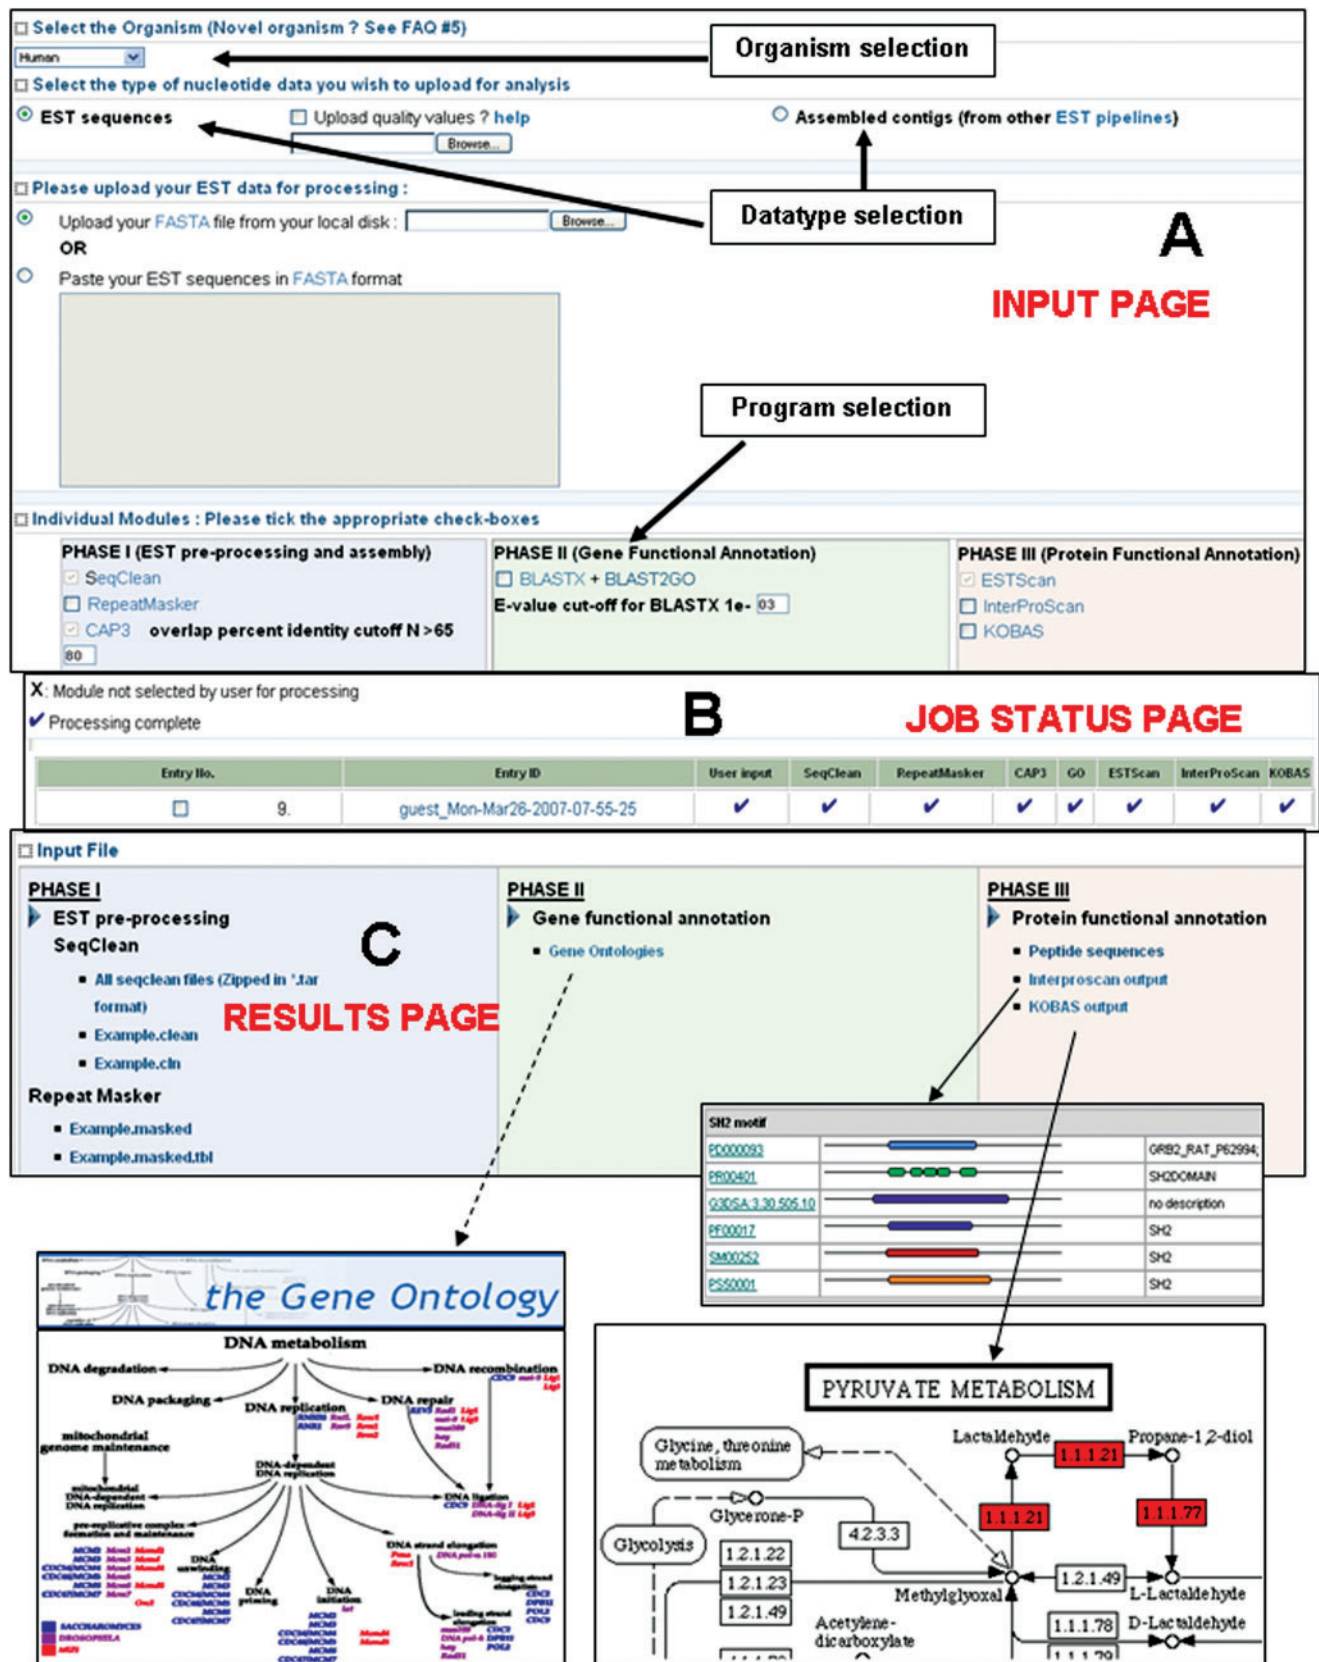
Select the Organism (Novel organism ? See FAQ #5)

Human

Organism selection

Select the type of nucleotide data you wish to upload for analysis

EST sequences

Upload quality values ? help

Browse...

Assembled contigs (from other EST pipelines)

Please upload your EST data for processing :

Datatype selection

Upload your FASTA file from your local disk : Browse...

OR

Paste your EST sequences in FASTA format

A

INPUT PAGE

Program selection

Individual Modules : Please tick the appropriate check-boxes

PHASE I (EST pre-processing and assembly)

SeqClean

RepeatMasker

CAP3 overlap percent identity cutoff N >65

80

PHASE II (Gene Functional Annotation)

BLASTX + BLAST2GO

E-value cut-off for BLASTX 1e- 03

PHASE III (Protein Functional Annotation)

ESTScan

InterProScan

KOBAS

X: Module not selected by user for processing

✔ Processing complete

B

JOB STATUS PAGE

| Entry No. | Entry ID | User input | SeqClean | RepeatMasker | CAP3 | GO | ESTScan | InterProScan | KOBAS |
|---|---|---|---|---|---|---|---|---|---|
| 9. | guest_Mon-Mar26-2007-07-55-25 | ✔ | ✔ | ✔ | ✔ | ✔ | ✔ | ✔ | ✔ |

Input File

PHASE I

EST pre-processing

SeqClean

C

All seqclean files (Zipped in '.tar format)

Example.clean

Example.cln

RESULTS PAGE

Repeat Masker

Example.masked

Example.masked.tbl

PHASE II

Gene functional annotation

Gene Ontologies

PHASE III

Protein functional annotation

Peptide sequences

Interproscan output

KOBAS output

SH2 motif

| PD000093 | | GRB2_RAT_P62994; |
|---|---|---|
| PR00401 | | SH2DOMAIN |
| G3DSA:3.30.505.10 | | no description |
| PF00017 | | SH2 |
| SM00252 | | SH2 |
| PS50001 | | SH2 |

the Gene Ontology

DNA metabolism

DNA degradation

DNA recombination

DNA packaging

DNA replication

DNA repair

mitochondrial genome maintenance

mitochondrial DNA-dependent DNA replication

DNA-dependent DNA replication

DNA ligation

pre-replicative complex formation and maintenance

DNA strand elongation

DNA unwinding

DNA priming

DNA initiation

lagging strand elongation

leading strand elongation

SACCHAROMYCES

DROSOPHILA

PYRUVATE METABOLISM

Glycine, threonine metabolism

Lactaldehyde

1.1.1.21

Propane-1,2-diol

Glycerone-P

1.1.1.21

1.1.1.77

Glycolysis

4.2.3.3

1.2.1.22

1.2.1.23

1.2.1.49

Methylglyoxal

1.2.1.49

L-Lactaldehyde

Acetylene-dicarboxylate

1.1.1.78

D-Lactaldehyde

1.1.1.79